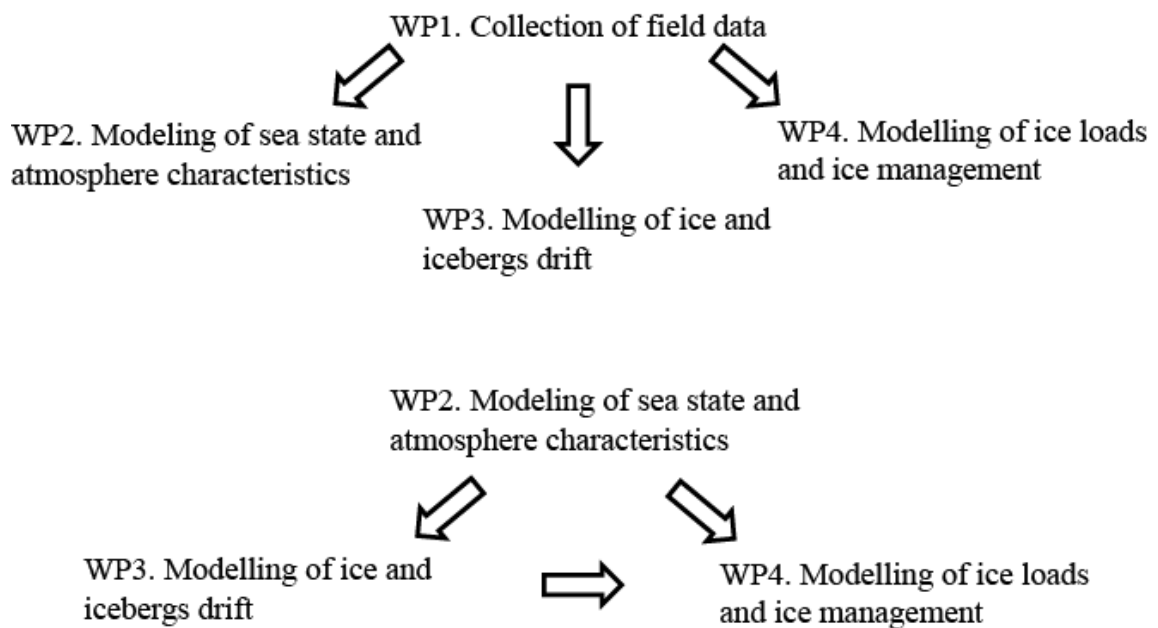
WP1. Collection of field data

WP2. Modeling of sea state and atmosphere characteristics

WP4. Modelling of ice loads and ice management

WP3. Modelling of ice and icebergs drift

WP2. Modeling of sea state and atmosphere characteristics

WP3. Modelling of ice and icebergs drift

WP4. Modelling of ice loads and ice management